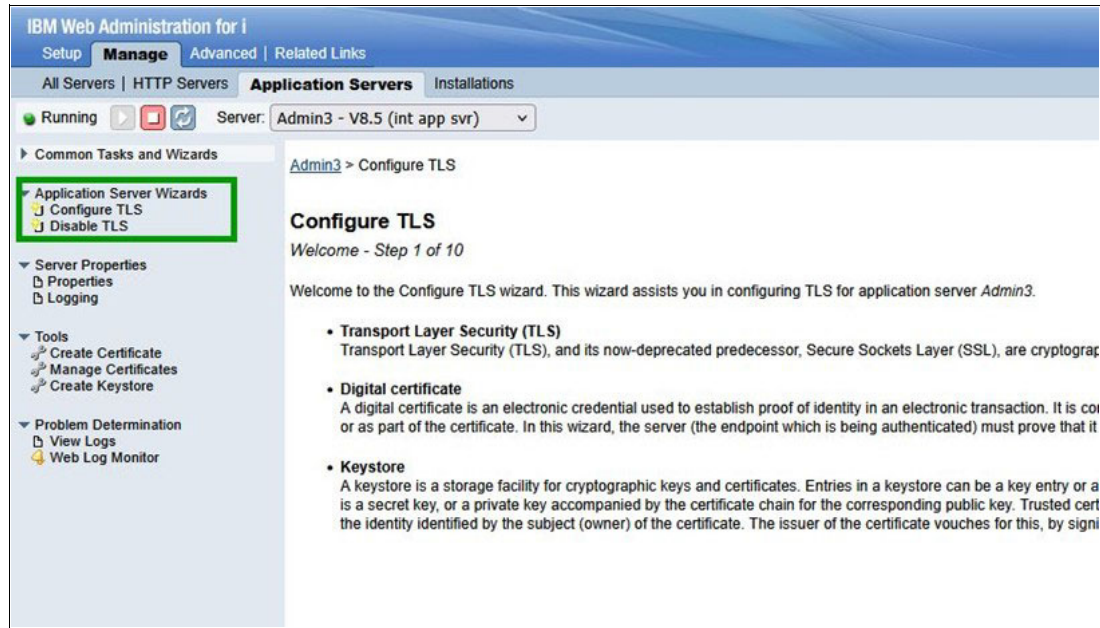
IBM Web Administration for i

Setup | Manage | Advanced | Related Links

All Servers | HTTP Servers | Application Servers | Installations

Running | Server: Admin3 - V8.5 (int app svr)

Common Tasks and Wizards

Application Server Wizards
Configure TLS
Disable TLS

Server Properties
Properties
Logging

Tools
Create Certificate
Manage Certificates
Create Keystore

Problem Determination
View Logs
Web Log Monitor

Admin3 > Configure TLS

Configure TLS

Welcome - Step 1 of 10

Welcome to the Configure TLS wizard. This wizard assists you in configuring TLS for application server Admin3.

• Transport Layer Security (TLS)
Transport Layer Security (TLS), and its now-deprecated predecessor, Secure Sockets Layer (SSL), are cryptograp

• Digital certificate
A digital certificate is an electronic credential used to establish proof of identity in an electronic transaction. It is co or as part of the certificate. In this wizard, the server (the endpoint which is being authenticated) must prove that it

• Keystore
A keystore is a storage facility for cryptographic keys and certificates. Entries in a keystore can be a key entry or a is a secret key, or a private key accompanied by the certificate chain for the corresponding public key. Trusted cert the identity identified by the subject (owner) of the certificate. The issuer of the certificate vouches for this, by signi